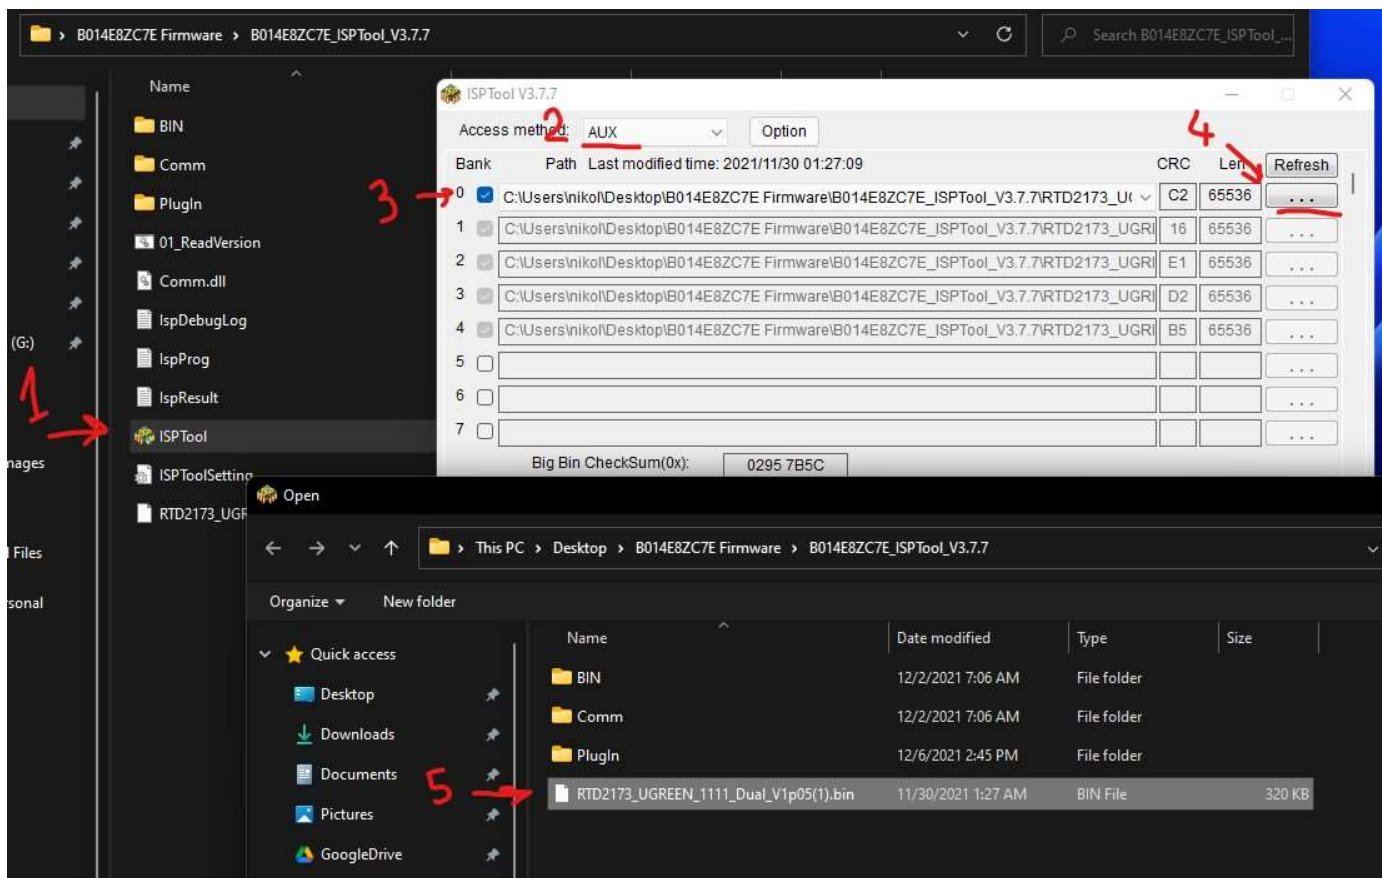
> B014E8ZC7E Firmware > B014E8ZC7E_ISPTool_V3.7.7

Search B014E8ZC7E_ISPTool_...

Name
BIN
Comm
PlugIn
01_ReadVersion
Comm.dll
IspDebugLog
IspProg
IspResult
ISPTool
ISPToolSetting
RTD2173_UGR

(G:)
nages
Files
rsonal

1

ISPTool V3.7.7

Access method: AUX Option
2

Bank Path Last modified time: 2021/11/30 01:27:09 CRC Len Refresh
4

3
0 C:\Users\nikol\Desktop\B014E8ZC7E Firmware\B014E8ZC7E_ISPTool_V3.7.7\RTD2173_U( C2 65536 ...
1 C:\Users\nikol\Desktop\B014E8ZC7E Firmware\B014E8ZC7E_ISPTool_V3.7.7\RTD2173_UGRI 16 65536 ...
2 C:\Users\nikol\Desktop\B014E8ZC7E Firmware\B014E8ZC7E_ISPTool_V3.7.7\RTD2173_UGRI E1 65536 ...
3 C:\Users\nikol\Desktop\B014E8ZC7E Firmware\B014E8ZC7E_ISPTool_V3.7.7\RTD2173_UGRI D2 65536 ...
4 C:\Users\nikol\Desktop\B014E8ZC7E Firmware\B014E8ZC7E_ISPTool_V3.7.7\RTD2173_UGRI B5 65536 ...
5 ...
6 ...
7 ...

Big Bin CheckSum(0x): 0295 7B5C

Open

> This PC > Desktop > B014E8ZC7E Firmware > B014E8ZC7E_ISPTool_V3.7.7

Organize New folder

Quick access
Desktop
Downloads
Documents
Pictures
GoogleDrive

| Name | Date modified | Type | Size |
|---|---|---|---|
| BIN | 12/2/2021 7:06 AM | File folder | |
| Comm | 12/2/2021 7:06 AM | File folder | |
| PlugIn | 12/6/2021 2:45 PM | File folder | |
| RTD2173_UGREEN_1111_Dual_V1p05(1).bin | 11/30/2021 1:27 AM | BIN File | 320 KB |

5